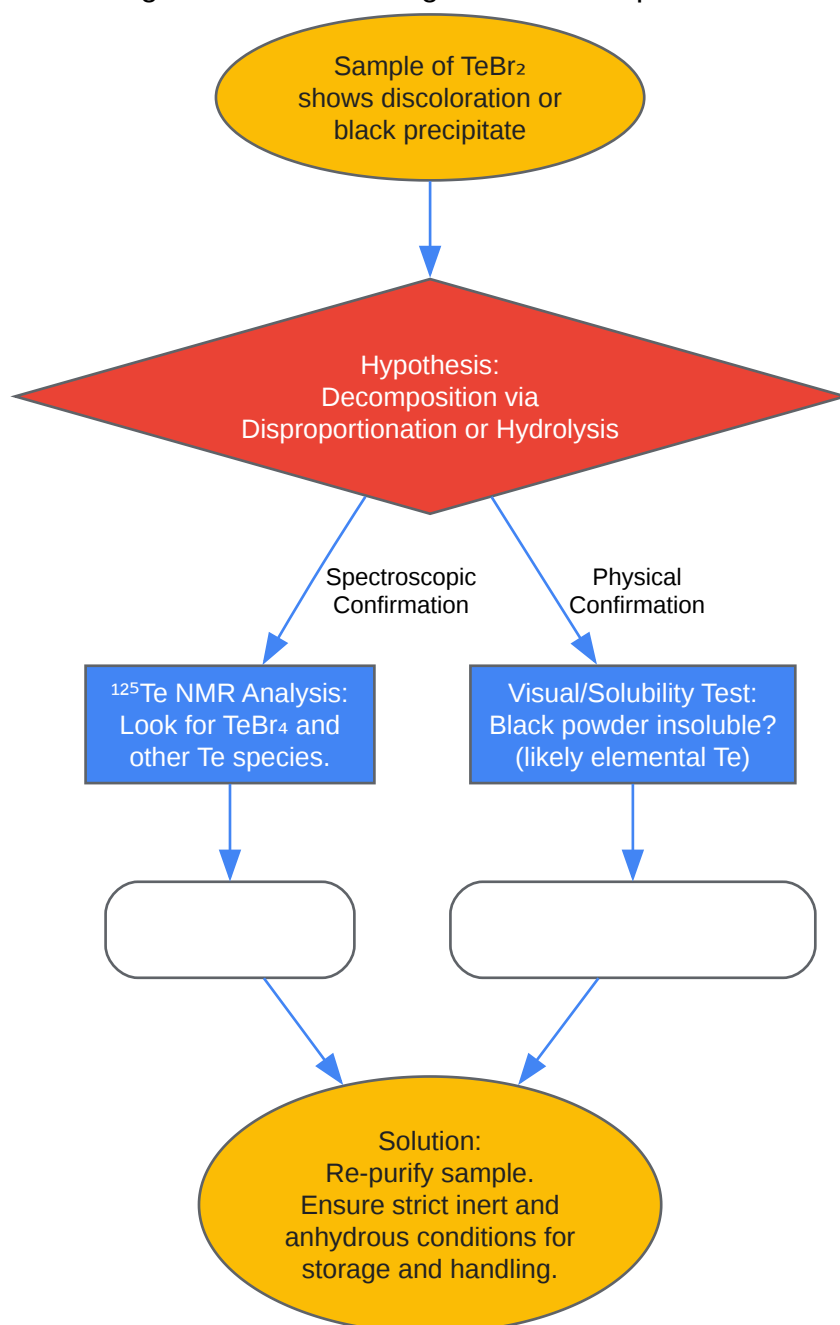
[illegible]

Sample of $TeBr_2$ shows discoloration or black precipitate

Hypothesis:
Decomposition via
Disproportionation or Hydrolysis

Spectroscopic Confirmation

Physical Confirmation

$^{125}$Te NMR Analysis:
Look for $TeBr_4$ and other Te species.

Visual/Solubility Test:
Black powder insoluble?
(likely elemental Te)

Solution:
Re-purify sample.
Ensure strict inert and anhydrous conditions for storage and handling.